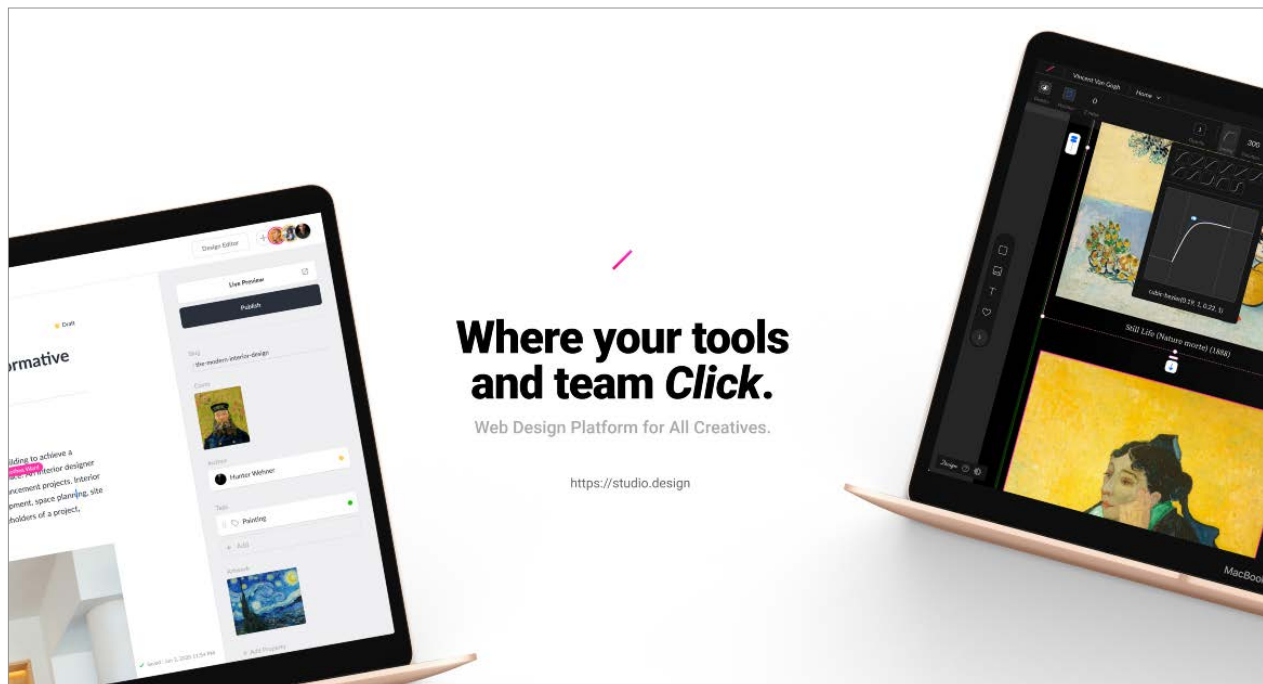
Design Editor

Live Preview

Publish

Draft

rmative

Slug

the-modern-interior-design

Cover

Author

Hunter Wehner

Tags

Painting

+ Add

Artwork

+ Add Property

ilding to achieve a
interior designer
ncement projects. Interior
pment, space planning, site
holders of a project,

Where your tools and team *Click*.

Web Design Platform for All Creatives.

https://studio.design

Vincent Van Gogh

Home

0

305

cubic-bezier(0.19, 1, 0.22, 1)

Still Life (Nature morte) (1888)

MacBook